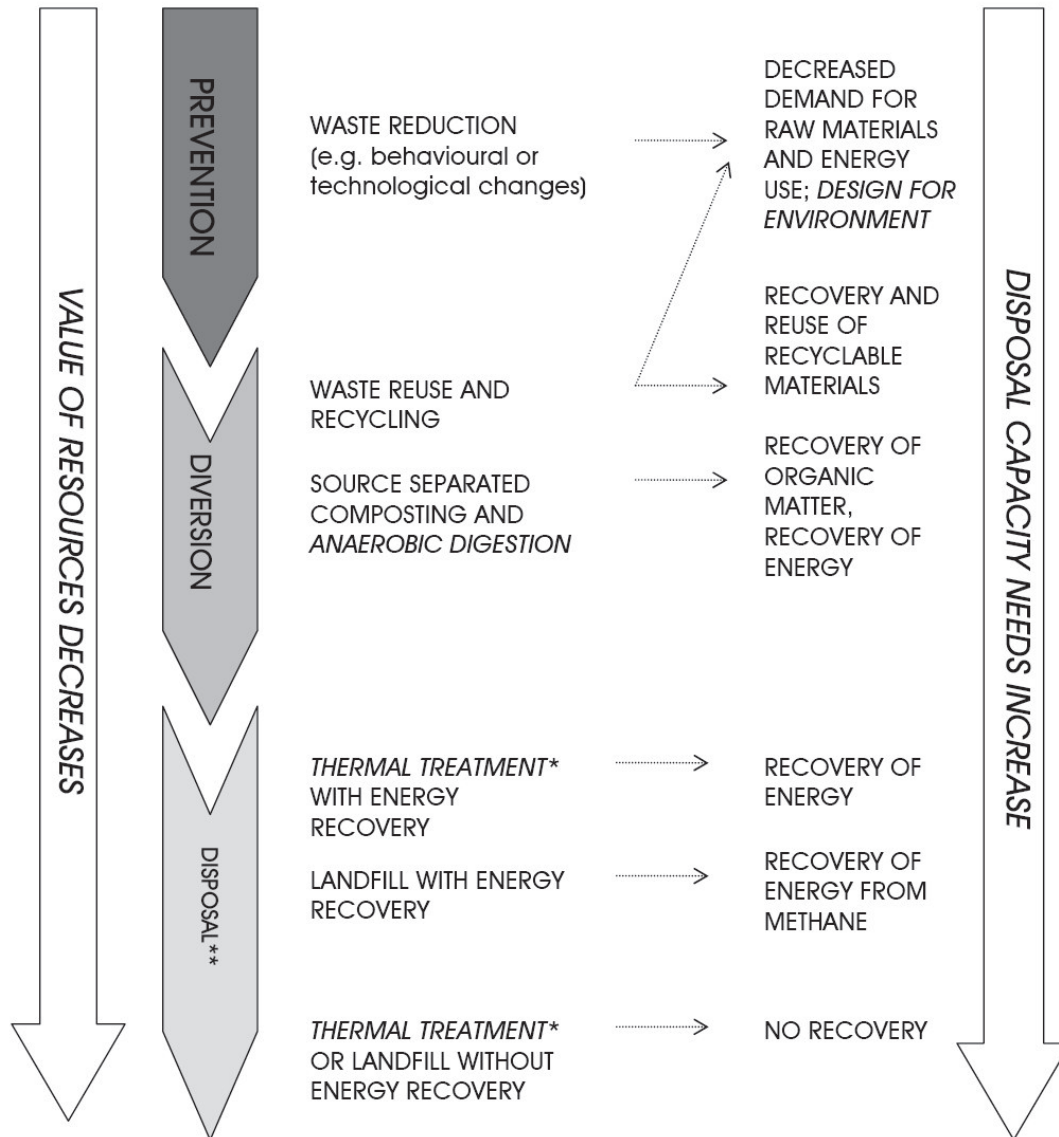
VALUE OF RESOURCES DECREASES

PREVENTION

DIVERSION

DISPOSAL**

WASTE REDUCTION (e.g. behavioural or technological changes)

DECREASED DEMAND FOR RAW MATERIALS AND ENERGY USE; DESIGN FOR ENVIRONMENT

RECOVERY AND REUSE OF RECYCLABLE MATERIALS

WASTE REUSE AND RECYCLING

SOURCE SEPARATED COMPOSTING AND ANAEROBIC DIGESTION

RECOVERY OF ORGANIC MATTER, RECOVERY OF ENERGY

THERMAL TREATMENT* WITH ENERGY RECOVERY

RECOVERY OF ENERGY

LANDFILL WITH ENERGY RECOVERY

RECOVERY OF ENERGY FROM METHANE

THERMAL TREATMENT* OR LANDFILL WITHOUT ENERGY RECOVERY

NO RECOVERY

DISPOSAL CAPACITY NEEDS INCREASE